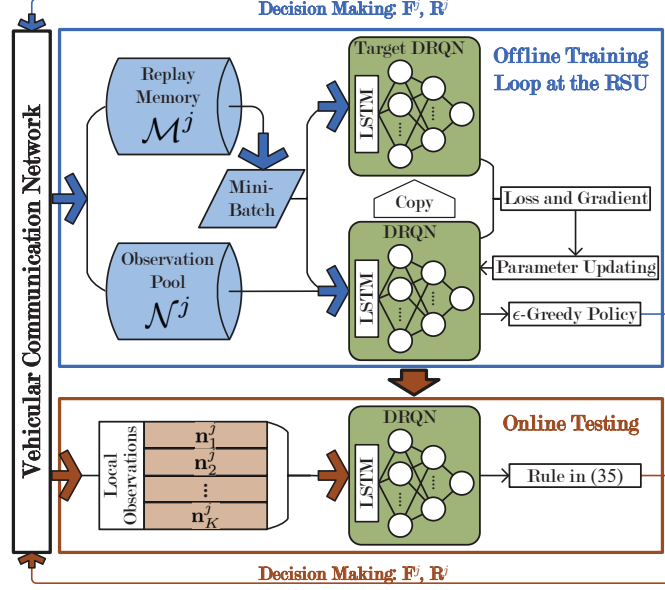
Decision Making: $\mathbf{F}^j$, $\mathbf{R}^j$

Vehicular Communication Network

Offline Training Loop at the RSU

Replay Memory $\mathcal{M}^j$

Mini-Batch

Observation Pool $\mathcal{N}^j$

Target DRQN

LSTM

Copy

Loss and Gradient

DRQN

LSTM

Parameter Updating

$\epsilon$-Greedy Policy

Online Testing

Local Observations

$\mathbf{n}_1^j$

$\mathbf{n}_2^j$

$\vdots$

$\mathbf{n}_K^j$

DRQN

LSTM

Rule in (35)

Decision Making: $\mathbf{F}^j$, $\mathbf{R}^j$